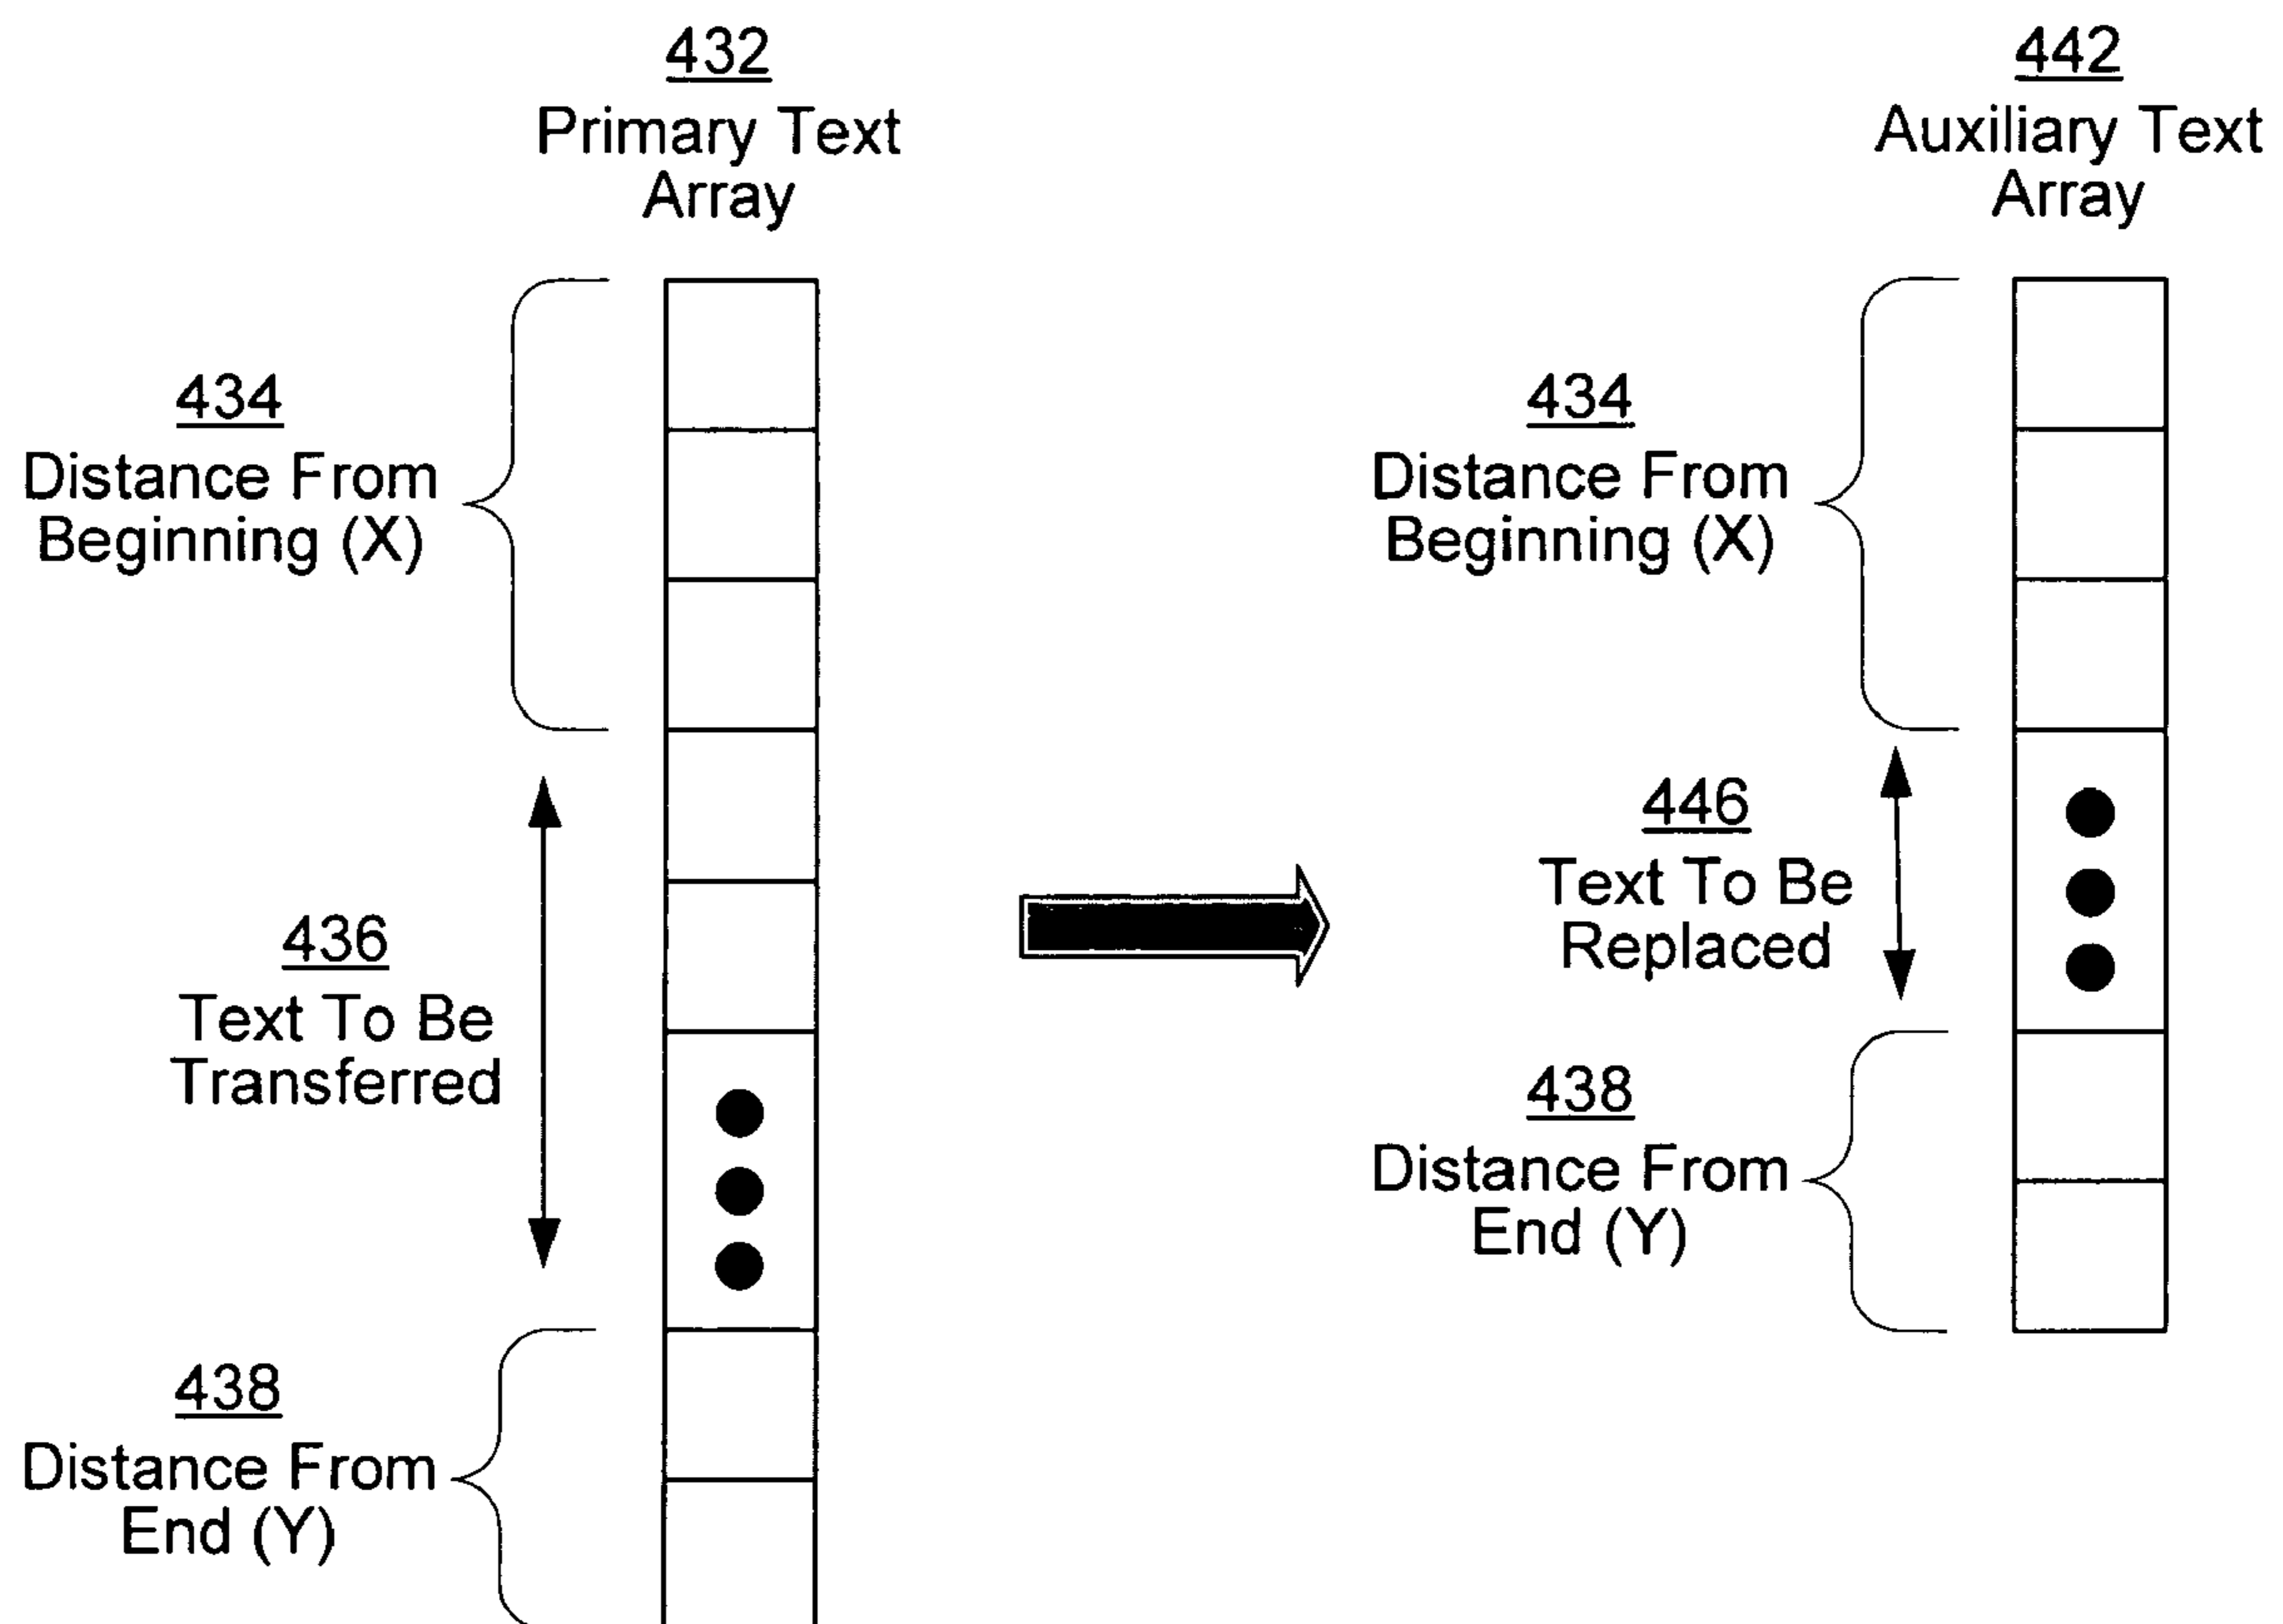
432
Primary Text Array

442
Auxiliary Text Array

434
Distance From Beginning (X)

436
Text To Be Transferred

438
Distance From End (Y)

434
Distance From Beginning (X)

446
Text To Be Replaced

438
Distance From End (Y)